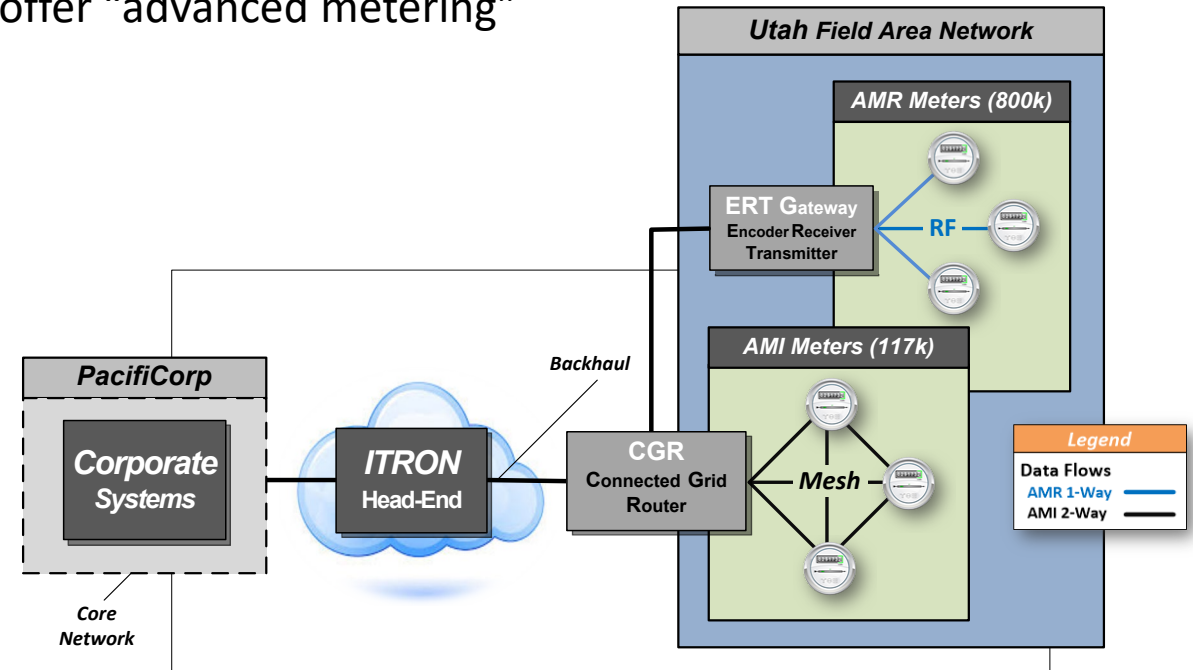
offer "advanced metering"

Utah Field Area Network

AMR Meters (800k)

ERT Gateway
Encoder Receiver Transmitter

RF

AMI Meters (117k)

PacifiCorp

Corporate Systems

ITRON
Head-End

Backhaul

CGR
Connected Grid Router

Mesh

Legend
Data Flows
AMR 1-Way
AMI 2-Way

Core Network